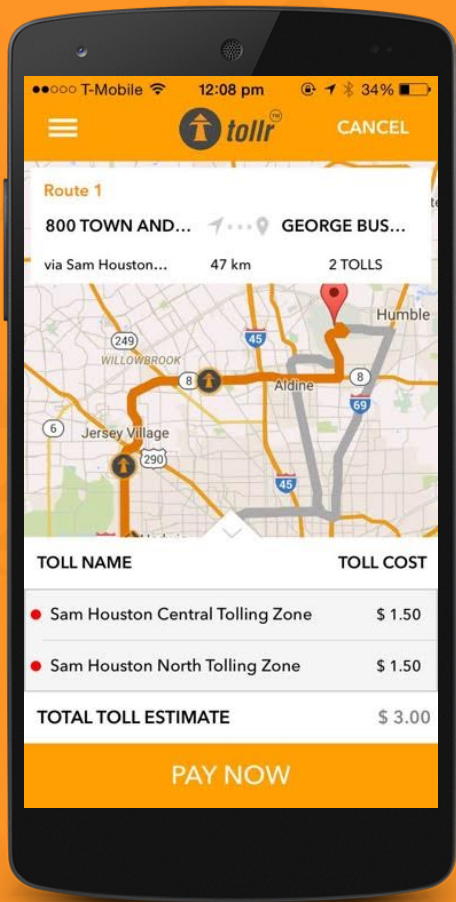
●●○○○ T-Mobile 12:08 pm 34%

tollr TM CANCEL

Route 1

800 TOWN AND... GEORGE BUS...

via Sam Houston... 47 km 2 TOLLS

249 WILLOWBROOK 45 Humble 8 Aldine 8 69 6 Jersey Village 290 45

TOLL NAME TOLL COST

Sam Houston Central Tolling Zone $ 1.50

Sam Houston North Tolling Zone $ 1.50

TOTAL TOLL ESTIMATE $ 3.00

PAY NOW